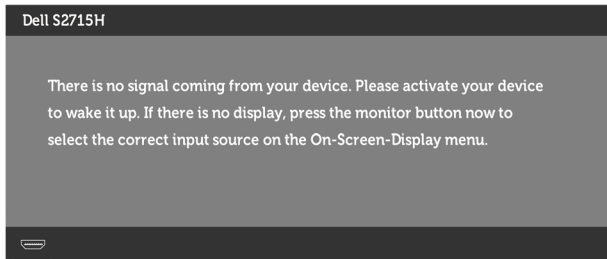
Dell S2715H

There is no signal coming from your device. Please activate your device to wake it up. If there is no display, press the monitor button now to select the correct input source on the On-Screen-Display menu.